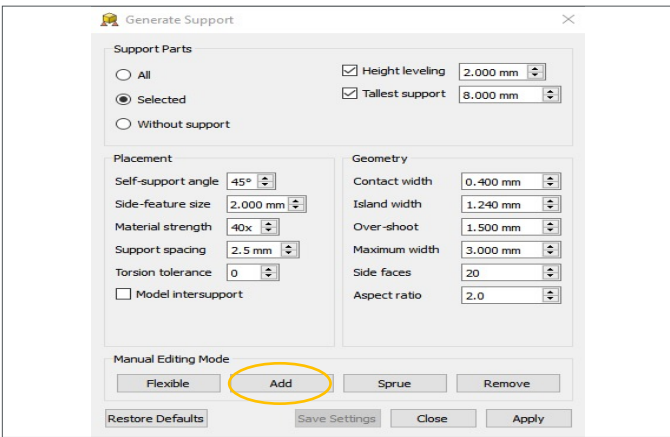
Generate Support

Support Parts

All

Selected

Without support

Height leveling 2.000 mm

Tallest support 8.000 mm

Placement

Self-support angle 45°

Side-feature size 2.000 mm

Material strength 40x

Support spacing 2.5 mm

Torsion tolerance 0

Model intersupport

Geometry

Contact width 0.400 mm

Island width 1.240 mm

Over-shoot 1.500 mm

Maximum width 3.000 mm

Side faces 20

Aspect ratio 2.0

Manual Editing Mode

Flexible

Add

Sprue

Remove

Restore Defaults

Save Settings

Close

Apply